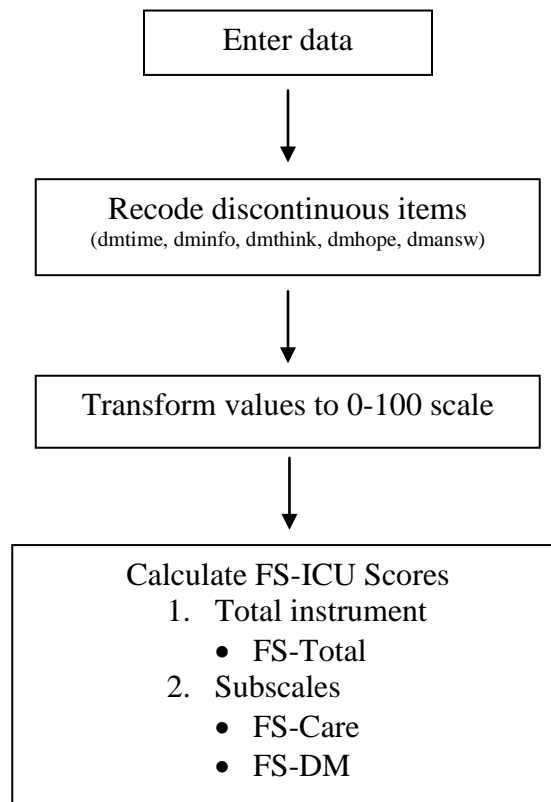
Enter data

Recode discontinuous items
(dmtime, dminfo, dmthink, dmhope, dmansw)

Transform values to 0-100 scale

Calculate FS-ICU Scores
1. Total instrument
• FS-Total
2. Subscales
• FS-Care
• FS-DM